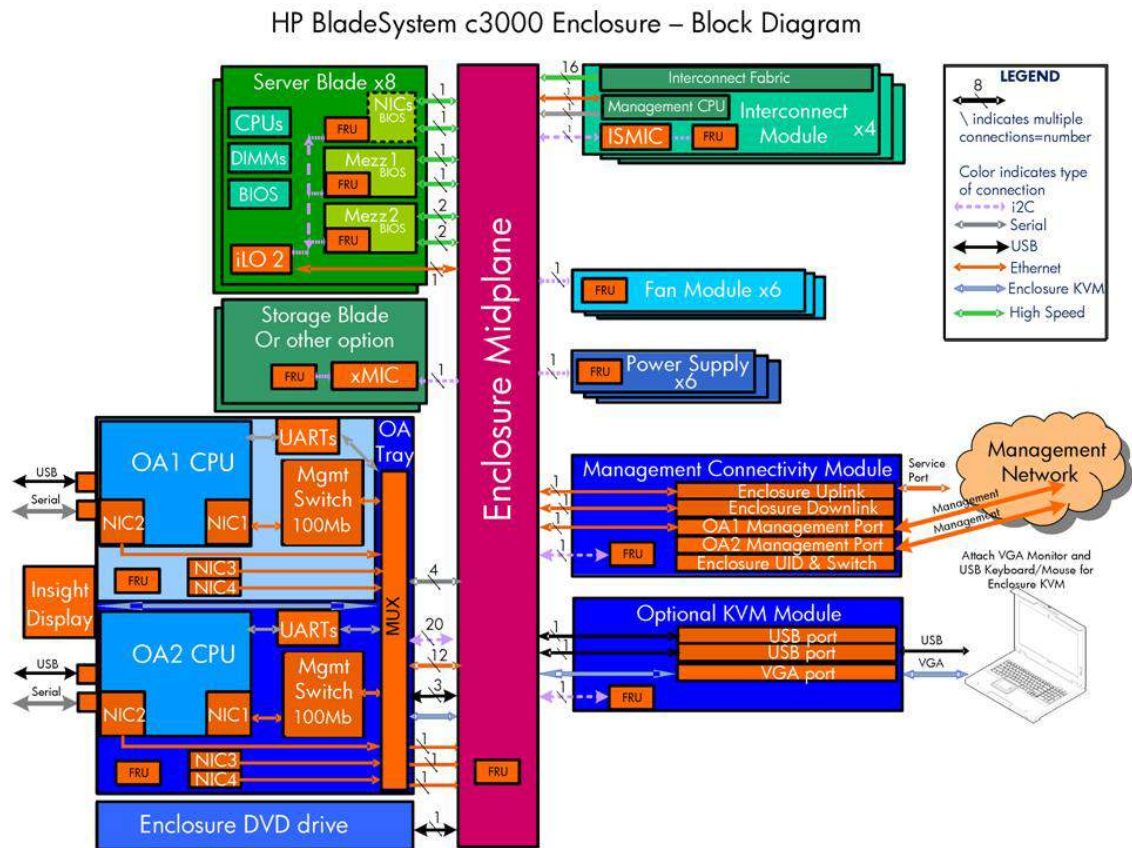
HP BladeSystem c3000 Enclosure – Block Diagram

Server Blade x8
CPUs
DIMMs
BIOS
NICs BIOS
FRU
Mezz 1 BIOS
FRU
Mezz 2 BIOS
FRU
iLO 2
1
1
1
1
2
2
1

Storage Blade Or other option
FRU
xMIC
1

Interconnect Fabric
Management CPU
ISMIC
FRU
Interconnect Module
x4
16
1
1

LEGEND
8
\ indicates multiple connections=number
Color indicates type of connection
i2C
Serial
USB
Ethernet
Enclosure KVM
High Speed

Enclosure Midplane

FRU
Fan Module x6
1

FRU
Power Supply x6
1

OA1 CPU
UARTs
Mgmt Switch 100Mb
NIC2
NIC1
FRU
NIC3
NIC4
USB
Serial
OA Tray
MUX

Insight Display

OA2 CPU
UARTs
Mgmt Switch 100Mb
NIC2
NIC1
FRU
NIC3
NIC4
USB
Serial
4
20
12
3
1
1
1
FRU

Enclosure DVD drive
1

Management Connectivity Module
Enclosure Uplink
Enclosure Downlink
OA1 Management Port
OA2 Management Port
Enclosure UID & Switch
FRU
1
1
1
1
Service Port
Management Network
Management
Management

Optional KVM Module
USB port
USB port
VGA port
FRU
1
1
USB
VGA
Attach VGA Monitor and USB Keyboard/Mouse for Enclosure KVM